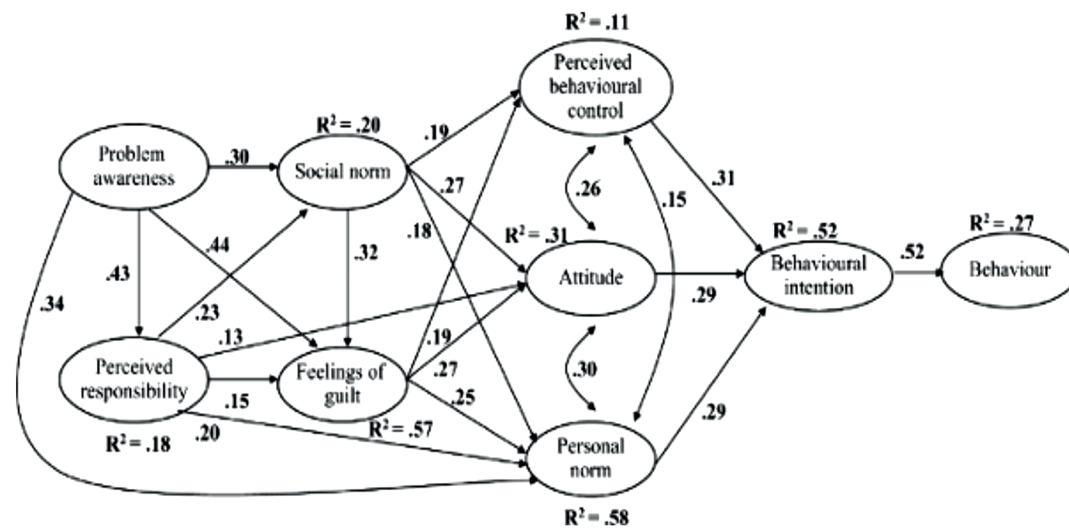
$R^2 = .11$

Perceived behavioural control

$R^2 = .20$

Problem awareness

.30

Social norm

.19

.27

.26

.15

.31

.44

.18

$R^2 = .31$

$R^2 = .52$

$R^2 = .27$

.43

.32

Attitude

.52

Behavioural intention

Behaviour

.34

.23

.29

.13

.19

Perceived responsibility

Feelings of guilt

.27

.30

.15

.25

.20

$R^2 = .57$

.29

$R^2 = .18$

Personal norm

$R^2 = .58$